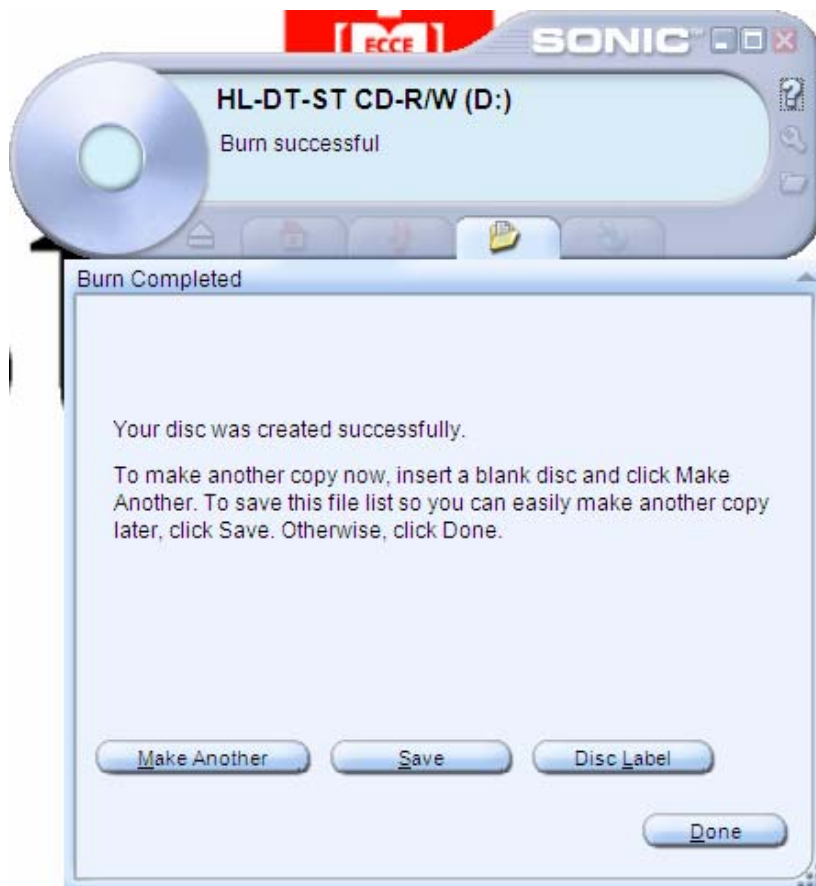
ECCE

SONIC™

HL-DT-ST CD-R/W (D:)

Burn successful

Burn Completed

Your disc was created successfully.

To make another copy now, insert a blank disc and click Make Another. To save this file list so you can easily make another copy later, click Save. Otherwise, click Done.

Make Another

Save

Disc Label

Done